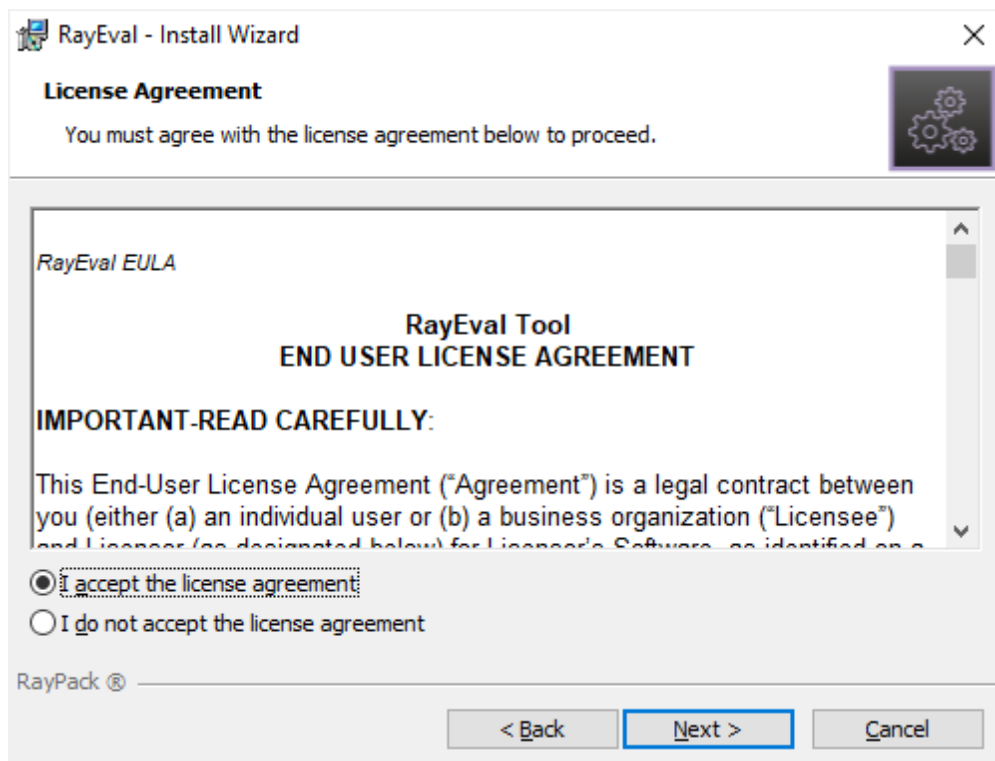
RayEval - Install Wizard

License Agreement

You must agree with the license agreement below to proceed.

RayEval EULA

RayEval Tool
END USER LICENSE AGREEMENT

IMPORTANT-READ CAREFULLY:

This End-User License Agreement ("Agreement") is a legal contract between you (either (a) an individual user or (b) a business organization ("Licensee") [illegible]

I accept the license agreement

I do not accept the license agreement

RayPack ®

< Back

Next >

Cancel